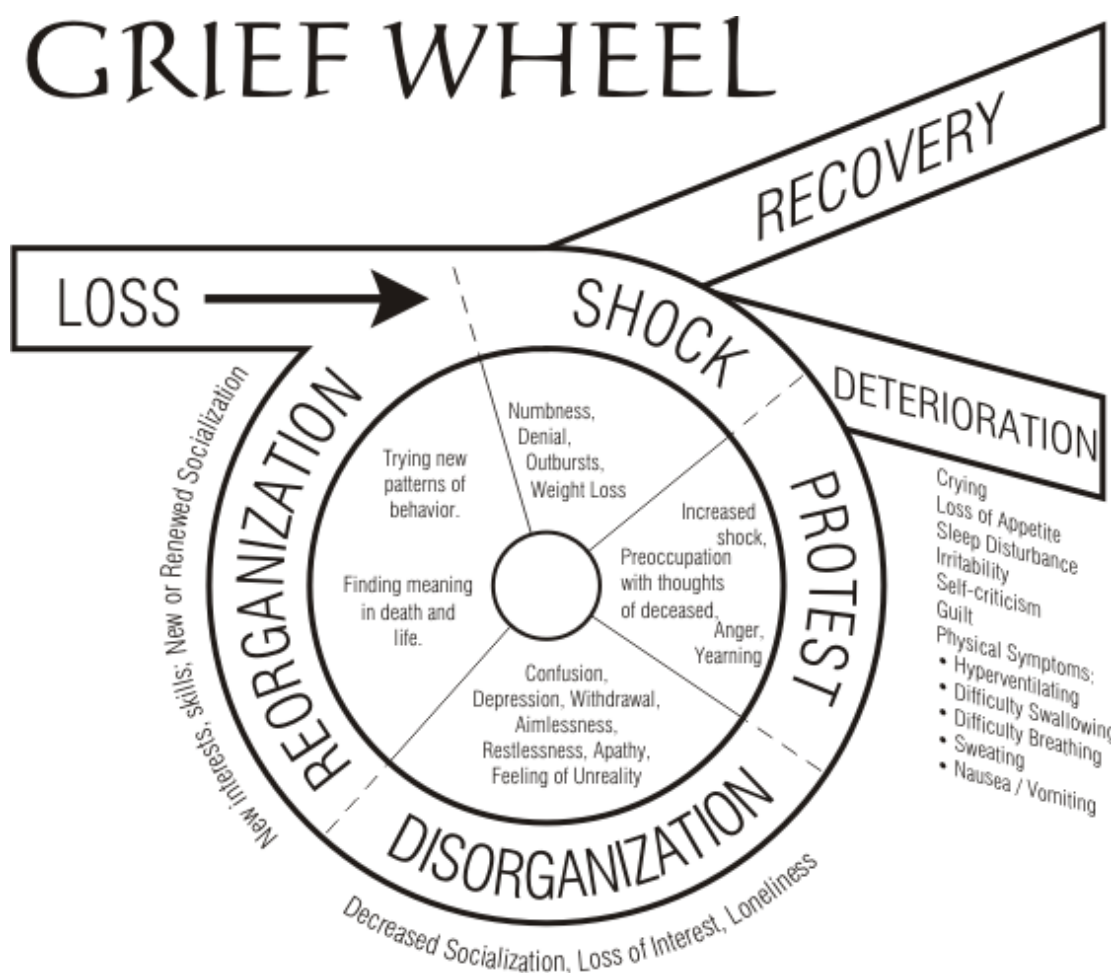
GRIEF WHEEL

RECOVERY

LOSS

SHOCK

DETERIORATION

PROTEST

DISORGANIZATION

REORGANIZATION

Numbness, Denial, Outbursts, Weight Loss

Increased shock, Preoccupation with thoughts of deceased, Anger, Yearning

Confusion, Depression, Withdrawal, Aimlessness, Restlessness, Apathy, Feeling of Unreality

Trying new patterns of behavior.

Finding meaning in death and life.

Crying
Loss of Appetite
Sleep Disturbance
Irritability
Self-criticism
Guilt
Physical Symptoms:
• Hyperventilating
• Difficulty Swallowing
• Difficulty Breathing
• Sweating
• Nausea / Vomiting

Decreased Socialization, Loss of Interest, Loneliness

New interests, skills; New or Renewed Socialization